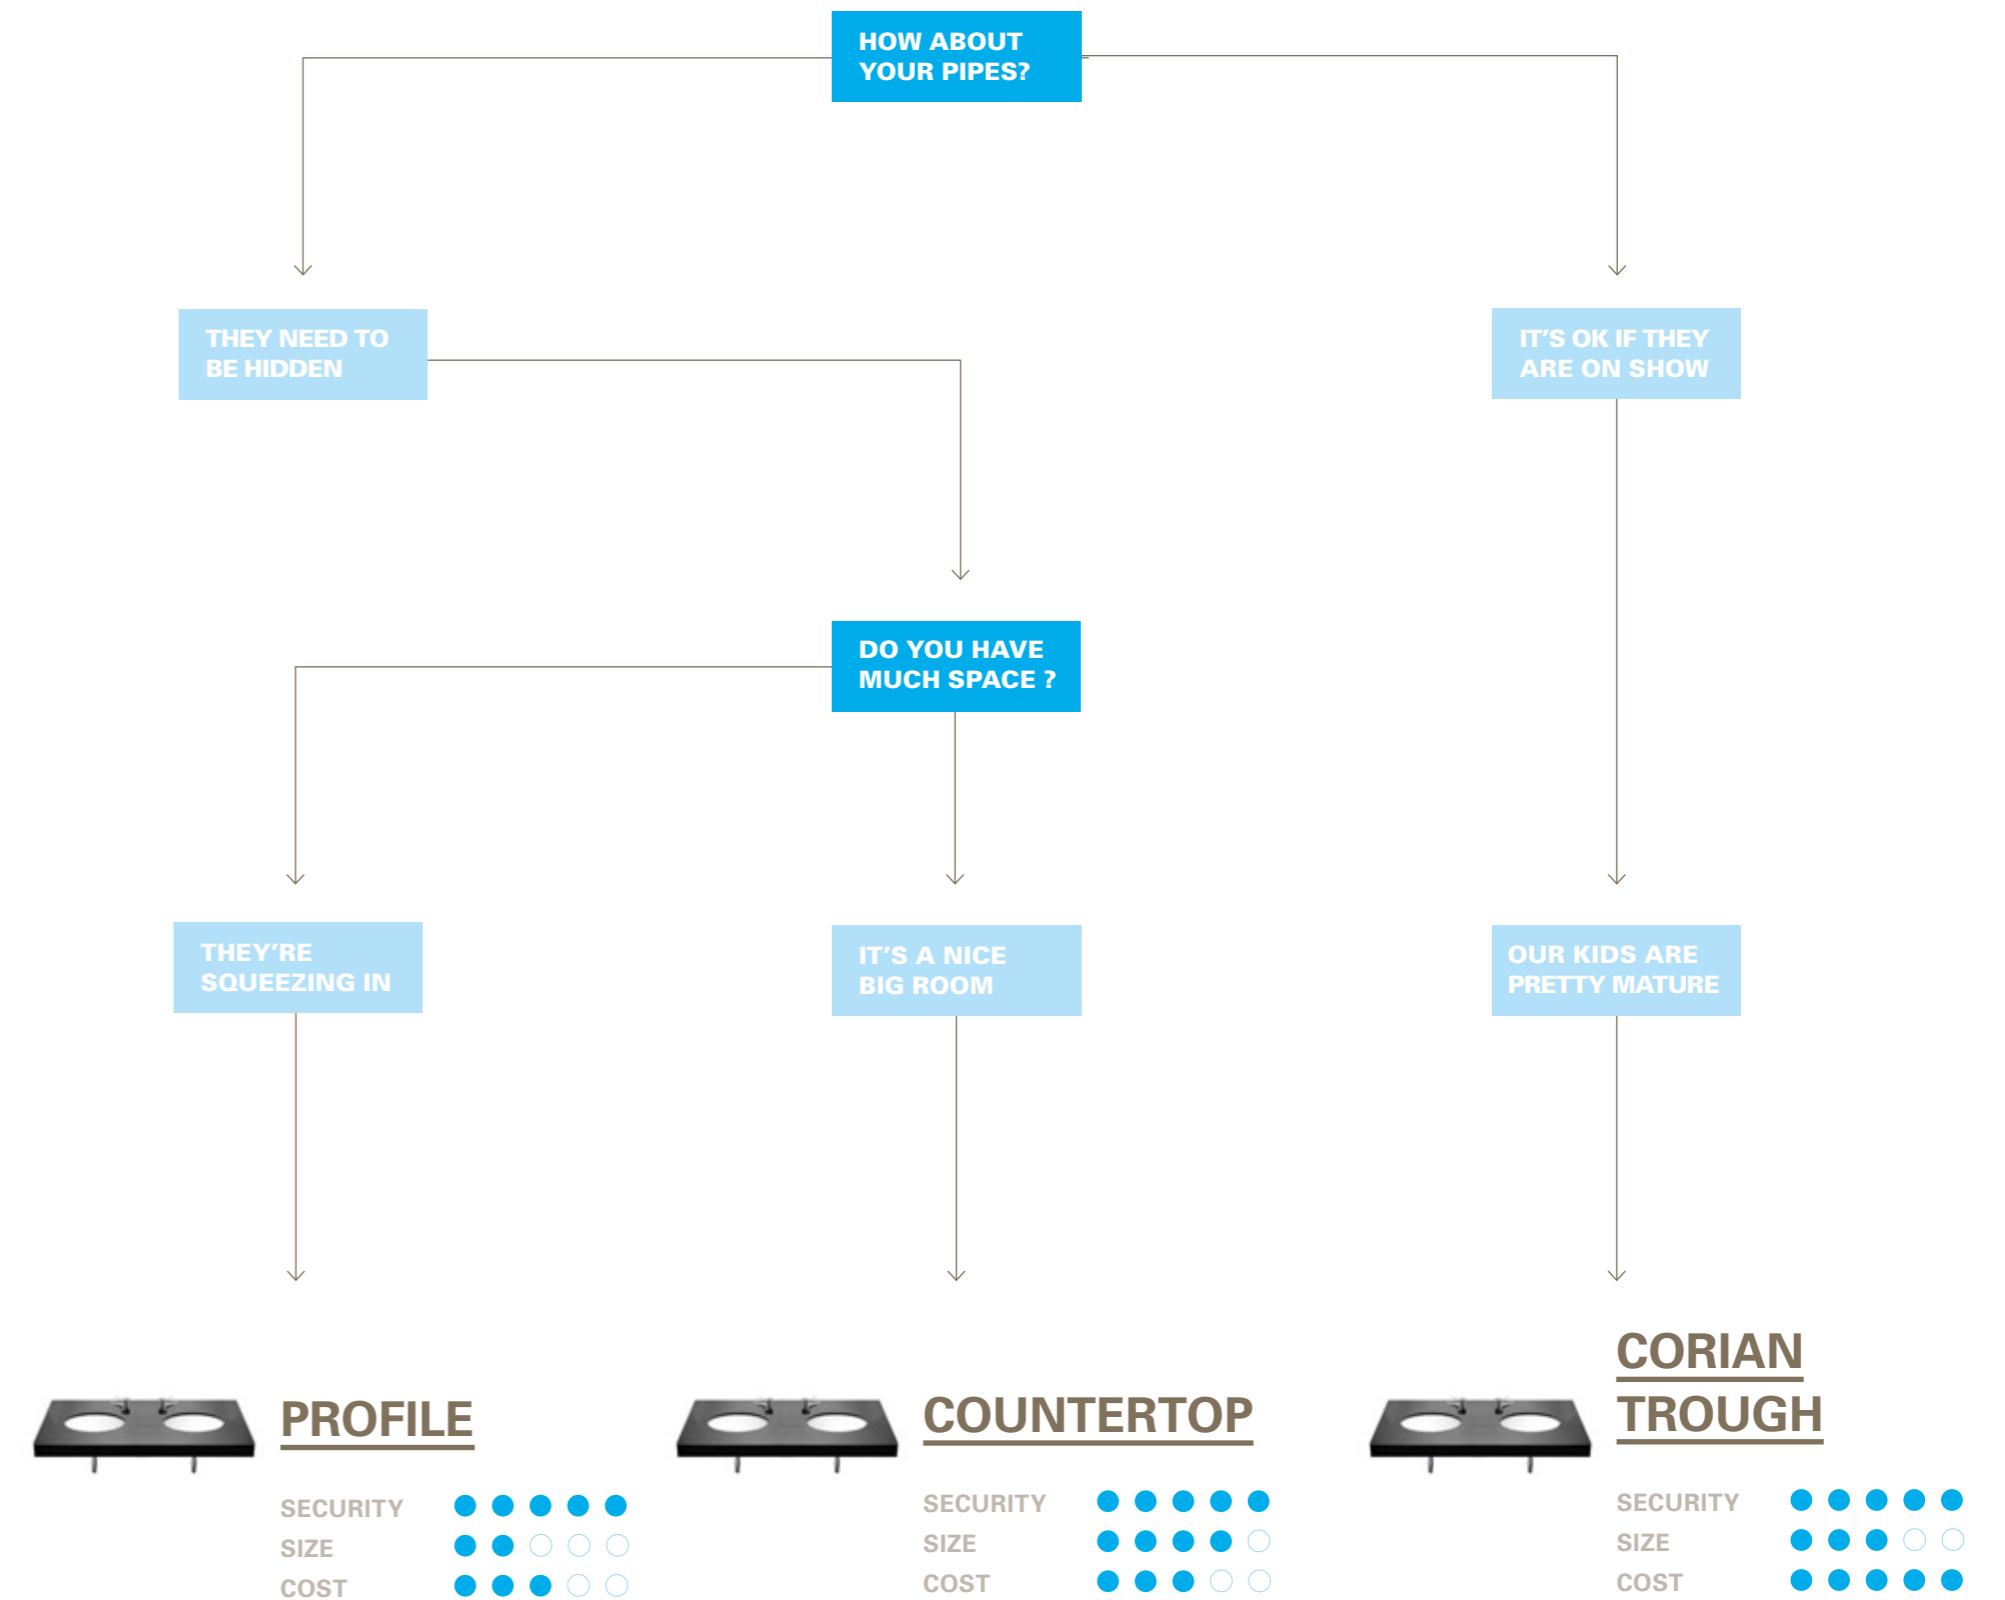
HOW ABOUT YOUR PIPES?

THEY NEED TO BE HIDDEN

IT'S OK IF THEY ARE ON SHOW

DO YOU HAVE MUCH SPACE ?

THEY'RE SQUEEZING IN

IT'S A NICE BIG ROOM

OUR KIDS ARE PRETTY MATURE

PROFILE

SECURITY ●●●●●
SIZE ●●○○○
COST ●●●○○

COUNTERTOP

SECURITY ●●●●●
SIZE ●●●●○
COST ●●●○○

CORIAN TROUGH

SECURITY ●●●●●
SIZE ●●●○○
COST ●●●●●